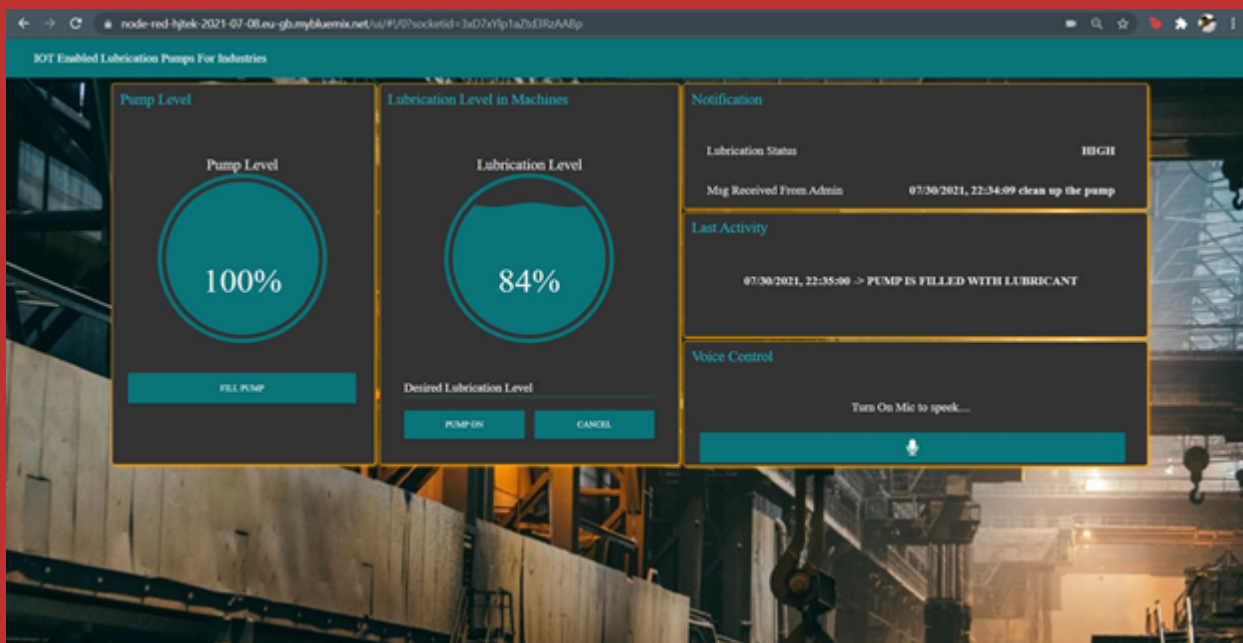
node-red-hjtek-2021-07-08.eu-gb.mybluemix.net/ui/#!/0?socketid=3xD7xYfp1aZtd3RzAABp

IOT Enabled Lubrication Pumps For Industries

Pump Level

Pump Level

100%

FILL PUMP

Lubrication Level in Machines

Lubrication Level

84%

Desired Lubrication Level

PUMP ON

CANCEL

Notification

Lubrication Status HIGH

Msg Received From Admin 07/30/2021, 22:34:09 clean up the pump

Last Activity

07/30/2021, 22:35:00 -> PUMP IS FILLED WITH LUBRICANT

Voice Control

Turn On Mic to speek....